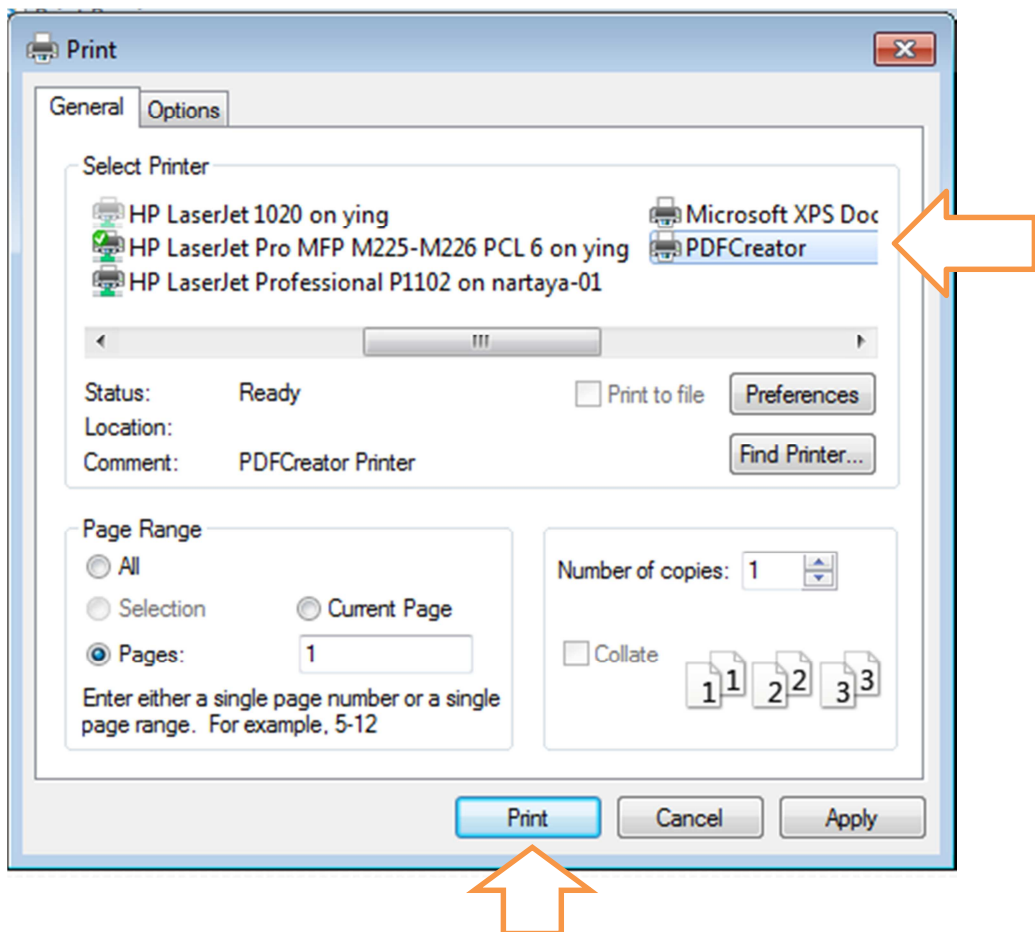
Print

General | Options

Select Printer

HP LaserJet 1020 on ying
HP LaserJet Pro MFP M225-M226 PCL 6 on ying
HP LaserJet Professional P1102 on nartaya-01
Microsoft XPS Doc
PDFCreator

Status: Ready
Location:
Comment: PDFCreator Printer

Print to file
Preferences
Find Printer...

Page Range
All
Selection
Current Page
Pages: 1
Enter either a single page number or a single page range. For example, 5-12

Number of copies: 1
Collate
1 1 2 2 3 3

Print
Cancel
Apply